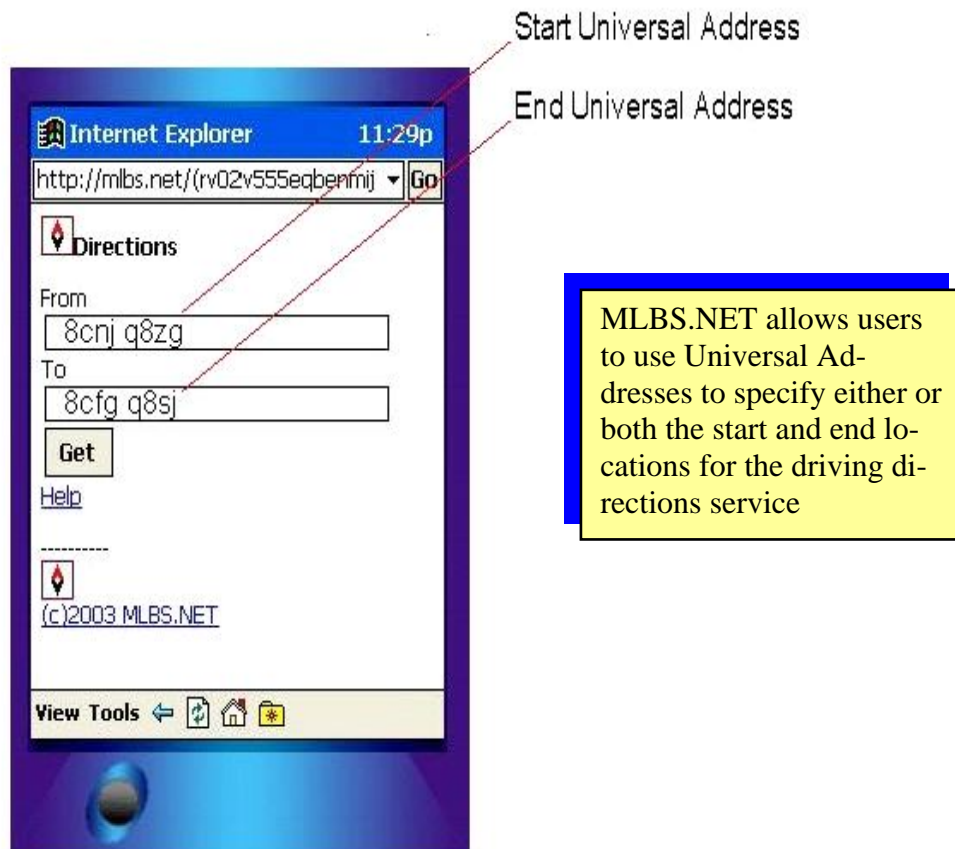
Start Universal Address

End Universal Address

Internet Explorer 11:29p

http://mlbs.net/(rv02v555eqbenmij Go

Directions

From

8cnj q8zg

To

8cfg q8sj

Get

Help

----------

(c)2003 MLBS.NET

View Tools

MLBS.NET allows users to use Universal Addresses to specify either or both the start and end locations for the driving directions service